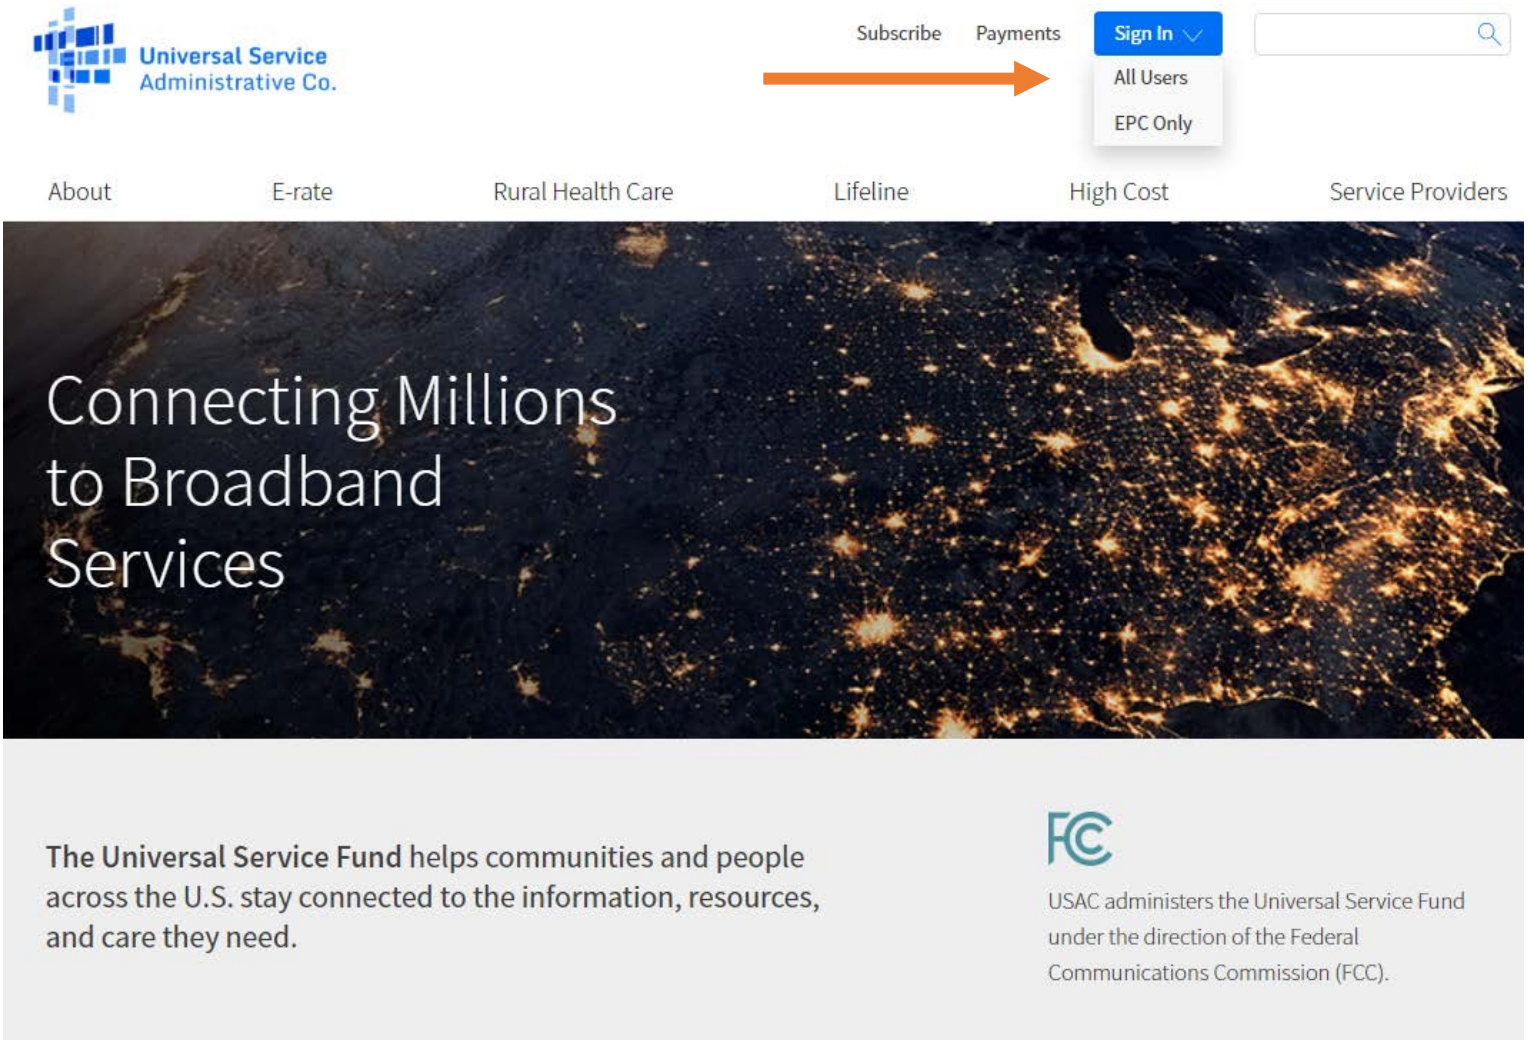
Universal Service Administrative Co.

Subscribe Payments Sign In

All Users

EPC Only

About E-rate Rural Health Care Lifeline High Cost Service Providers

Connecting Millions to Broadband Services

The Universal Service Fund helps communities and people across the U.S. stay connected to the information, resources, and care they need.

FCC

USAC administers the Universal Service Fund under the direction of the Federal Communications Commission (FCC).